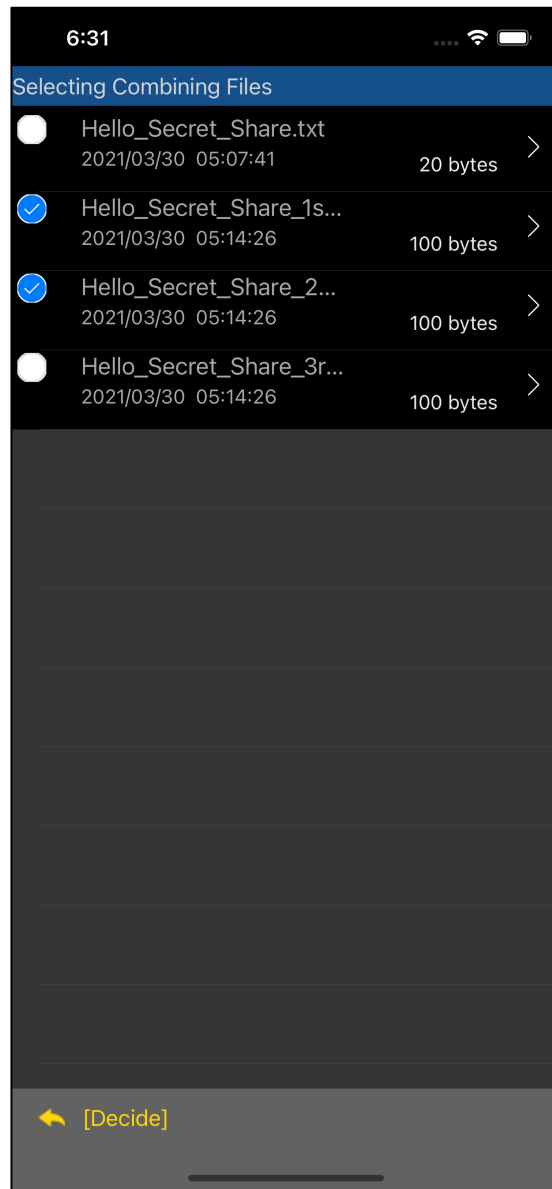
6:31

Selecting Combining Files

Hello_Secret_Share.txt
2021/03/30 05:07:41
20 bytes

Hello_Secret_Share_1s...
2021/03/30 05:14:26
100 bytes

Hello_Secret_Share_2...
2021/03/30 05:14:26
100 bytes

Hello_Secret_Share_3r...
2021/03/30 05:14:26
100 bytes

[Decide]